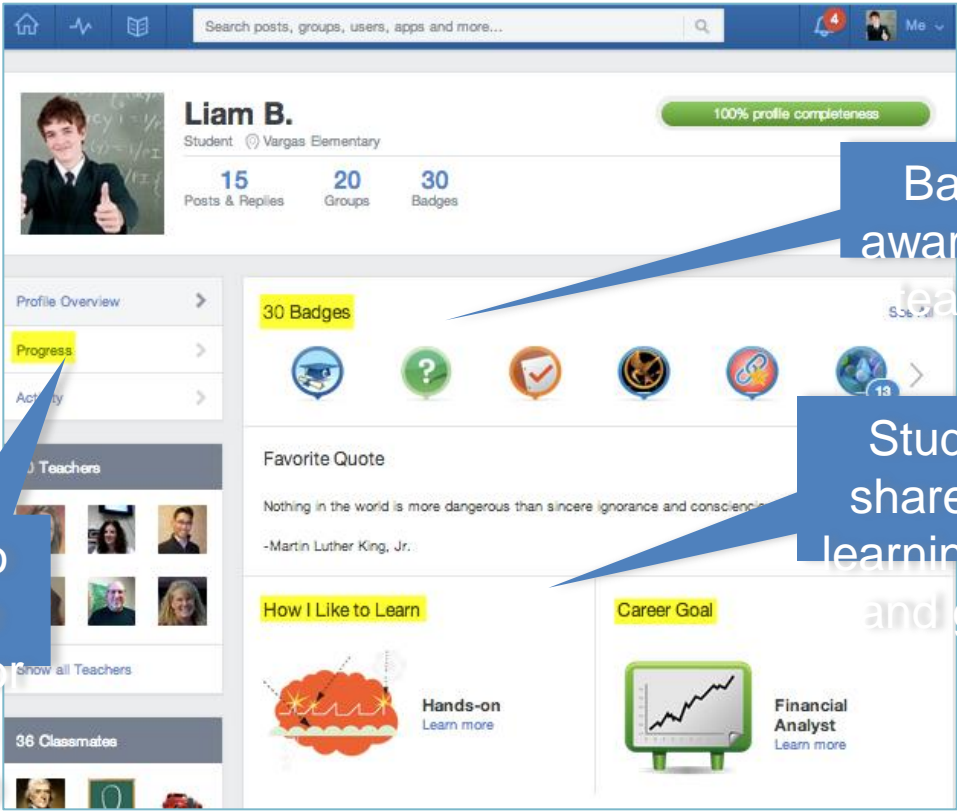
Search posts, groups, users, apps and more...

4

Me

Liam B.

Student Vargas Elementary

15 Posts & Replies

20 Groups

30 Badges

100% profile completeness

Ba awar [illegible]

Profile Overview

Progress

Activity

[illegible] Teachers

Show all Teachers

36 Classmates

30 Badges

See All

13

Stud share learnin and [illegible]

Favorite Quote

Nothing in the world is more dangerous than sincere ignorance and conscienci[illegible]

-Martin Luther King, Jr.

How I Like to Learn

Hands-on

Learn more

Career Goal

Financial Analyst

Learn more